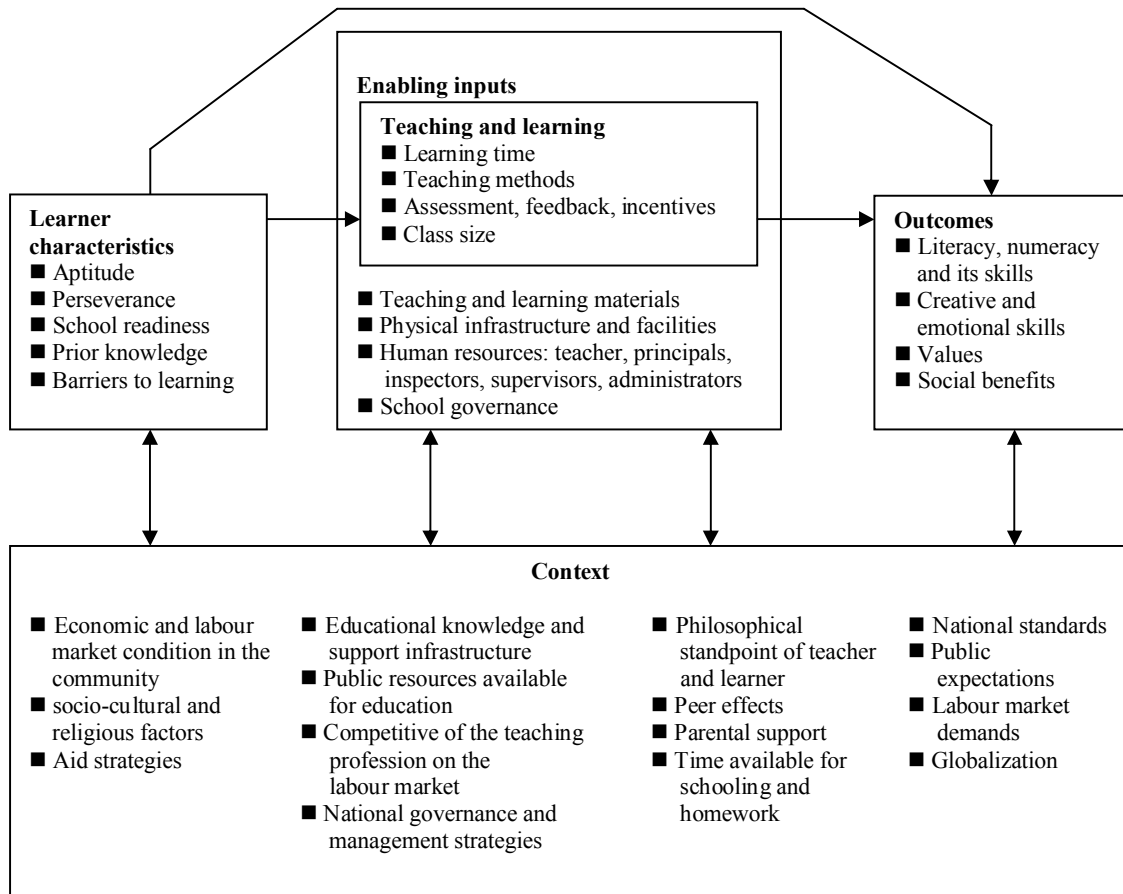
Learner characteristics
■ Aptitude
■ Perseverance
■ School readiness
■ Prior knowledge
■ Barriers to learning

Enabling inputs

Teaching and learning
■ Learning time
■ Teaching methods
■ Assessment, feedback, incentives
■ Class size

■ Teaching and learning materials
■ Physical infrastructure and facilities
■ Human resources: teacher, principals, inspectors, supervisors, administrators
■ School governance

Outcomes
■ Literacy, numeracy and its skills
■ Creative and emotional skills
■ Values
■ Social benefits

Context

■ Economic and labour market condition in the community
■ socio-cultural and religious factors
■ Aid strategies

■ Educational knowledge and support infrastructure
■ Public resources available for education
■ Competitive of the teaching profession on the labour market
■ National governance and management strategies

■ Philosophical standpoint of teacher and learner
■ Peer effects
■ Parental support
■ Time available for schooling and homework

■ National standards
■ Public expectations
■ Labour market demands
■ Globalization